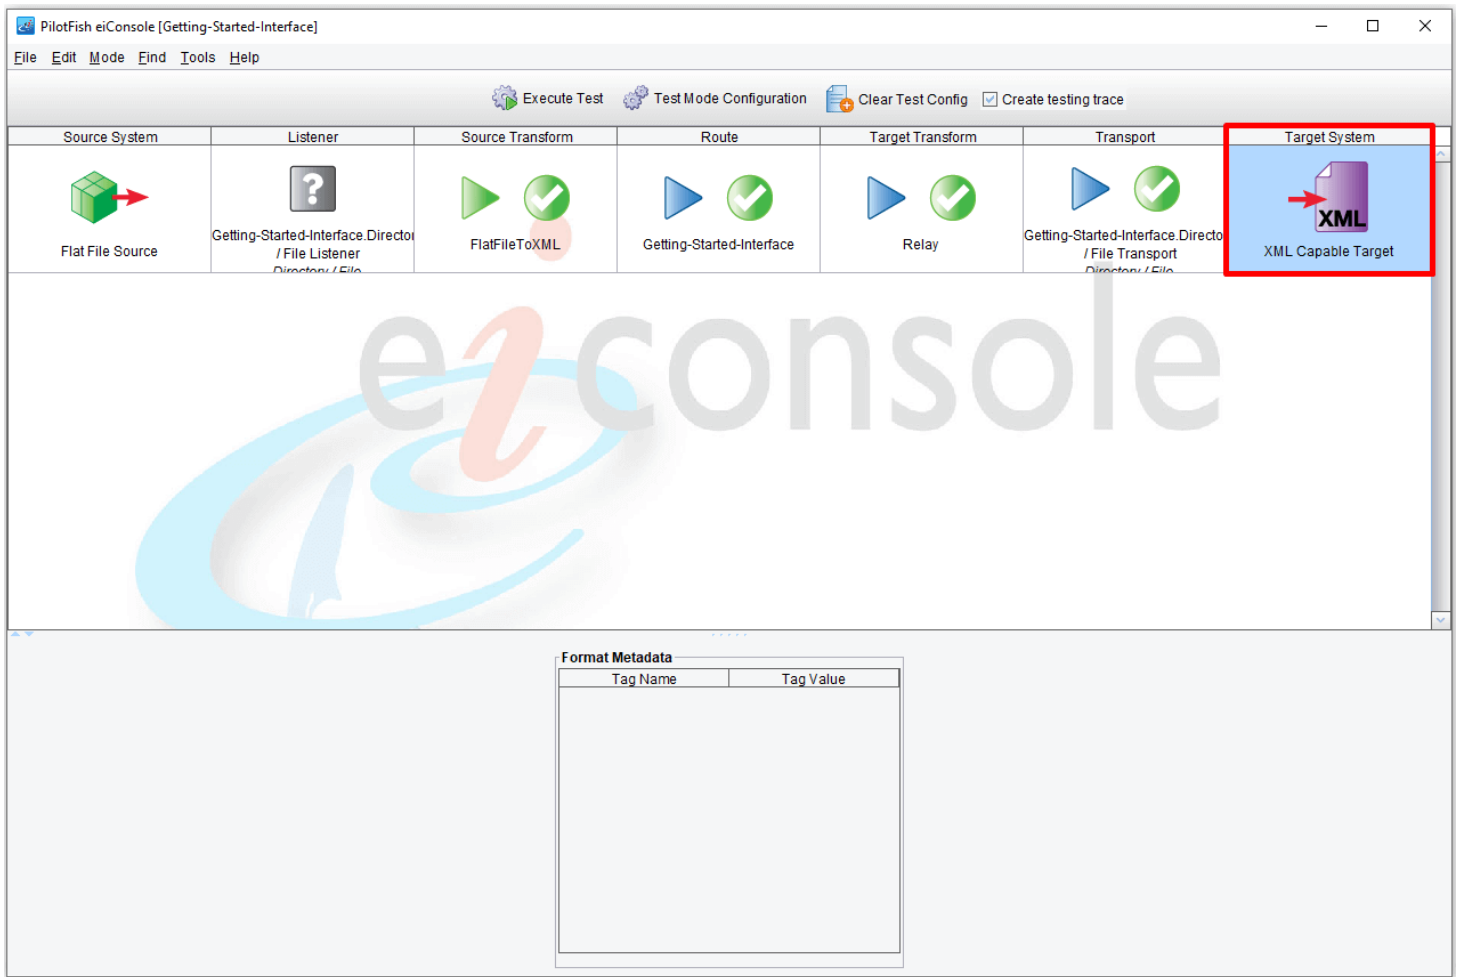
PilotFish eiConsole [Getting-Started-Interface]

File Edit Mode Find Tools Help

Execute Test Test Mode Configuration Clear Test Config Create testing trace

| Source System | Listener | Source Transform | Route | Target Transform | Transport | Target System |
|---|---|---|---|---|---|---|
| Flat File Source | Getting-Started-Interface.Directo / File Listener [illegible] | FlatFileToXML | Getting-Started-Interface | Relay | Getting-Started-Interface.Directo / File Transport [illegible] | XML Capable Target |

XML

eiconsole

Format Metadata

| Tag Name | Tag Value |
|---|---|